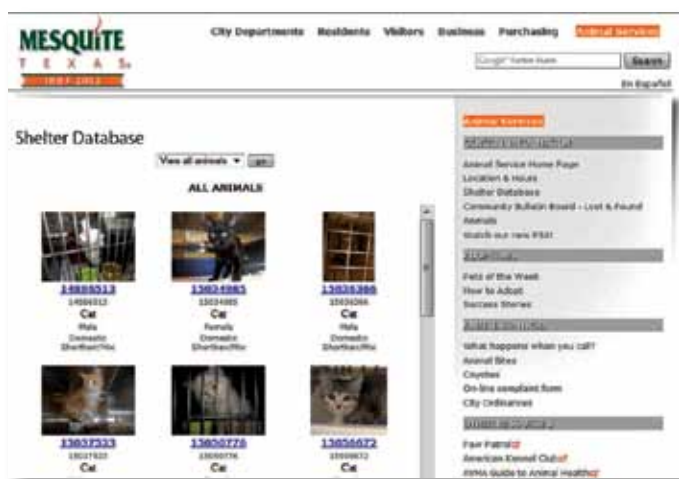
MESQUITE
T E X A S
1887-2012

City Departments Residents Visitors Business Purchasing Animal Services

Google™ Custom Search Search

En Español

Shelter Database

View all animals ▾ go

ALL ANIMALS

14886513
14886513
Cat
Male
Domestic Shorthair/Mix

13034985
13034985
Cat
Female
Domestic Shorthair/Mix

13036366
13036366
Cat
Male
Domestic Shorthair/Mix

13037533
13037533
Cat

13050776
13050776
Cat

13056672
13056672
Cat

Animal Services

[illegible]

Animal Service Home Page
Location & Hours
Shelter Database
Community Bulletin Board - Lost & Found Animals
Watch our new PSA!

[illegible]

Pets of the Week
How to Adopt
Success Stories

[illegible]

What happens when you call?
Animal Bites
Coyotes
On-line complaint form
City Ordinances

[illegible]

Paw Patrol
American Kennel Club
AVMA Guide to Animal Health